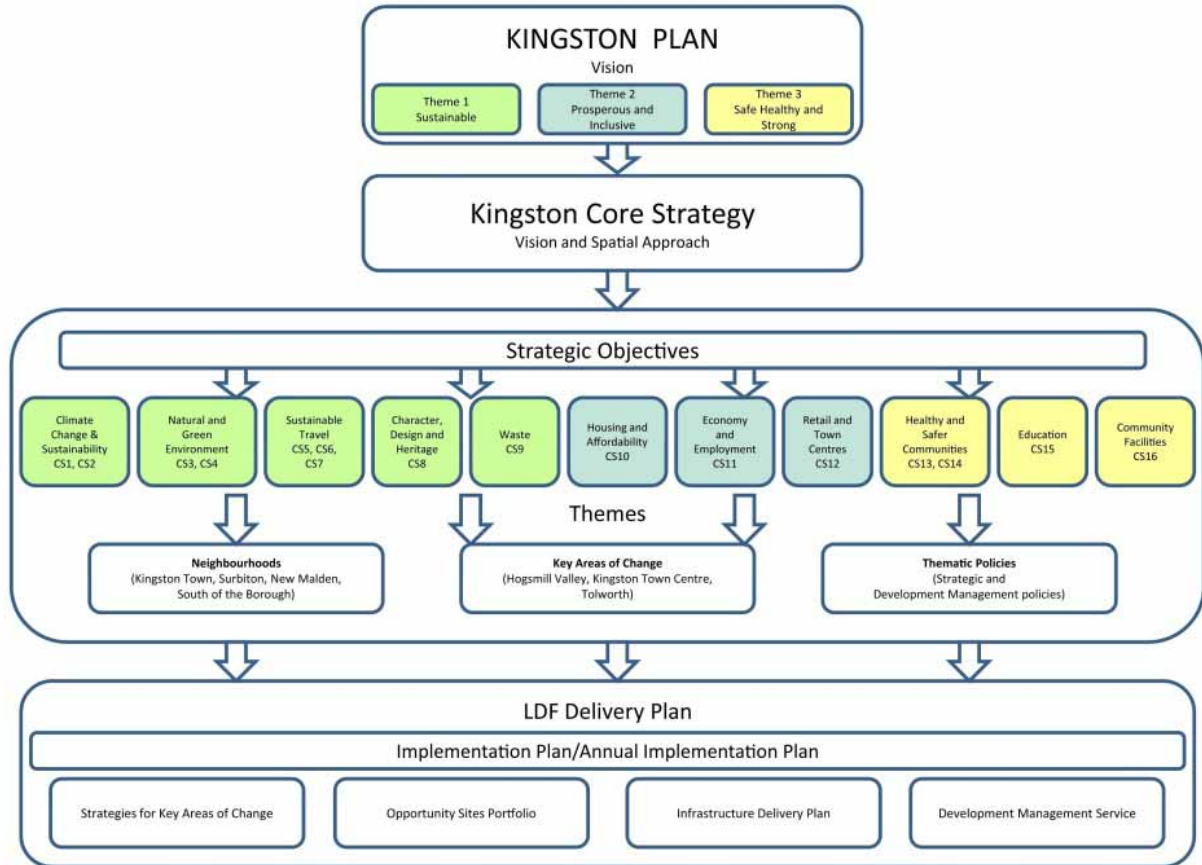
KINGSTON PLAN
Vision

Theme 1
Sustainable

Theme 2
Prosperous and Inclusive

Theme 3
Safe Healthy and Strong

Kingston Core Strategy
Vision and Spatial Approach

Strategic Objectives

Climate Change & Sustainability CS1, CS2

Natural and Green Environment CS3, CS4

Sustainable Travel CS5, CS6, CS7

Character, Design and Heritage CS8

Waste CS9

Housing and Affordability CS10

Economy and Employment CS11

Retail and Town Centres CS12

Healthy and Safer Communities CS13, CS14

Education CS15

Community Facilities CS16

Themes

Neighbourhoods
(Kingston Town, Surbiton, New Malden, South of the Borough)

Key Areas of Change
(Hogsmill Valley, Kingston Town Centre, Tolworth)

Thematic Policies
(Strategic and Development Management policies)

LDF Delivery Plan

Implementation Plan/Annual Implementation Plan

Strategies for Key Areas of Change

Opportunity Sites Portfolio

Infrastructure Delivery Plan

Development Management Service